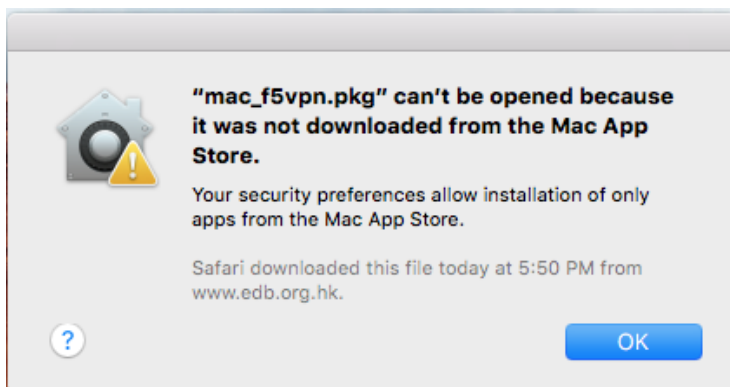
“mac_f5vpn.pkg” can’t be opened because it was not downloaded from the Mac App Store.

Your security preferences allow installation of only apps from the Mac App Store.

Safari downloaded this file today at 5:50 PM from www.edb.org.hk.

?

OK